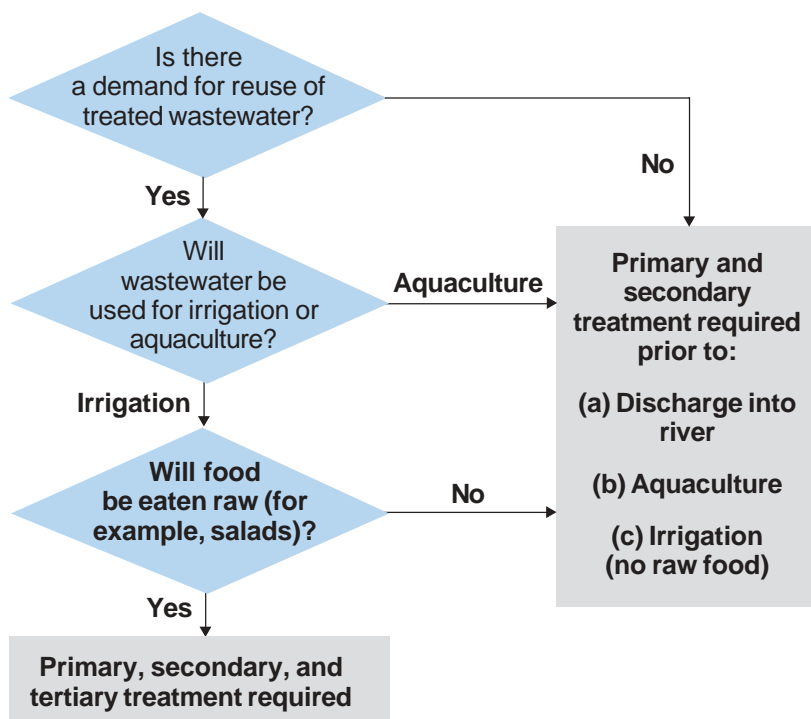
Is there a demand for reuse of treated wastewater?

No

Yes

Will wastewater be used for irrigation or aquaculture?

Aquaculture

Primary and secondary treatment required prior to:

(a) Discharge into river

(b) Aquaculture

(c) Irrigation (no raw food)

Irrigation

Will food be eaten raw (for example, salads)?

No

Yes

Primary, secondary, and tertiary treatment required